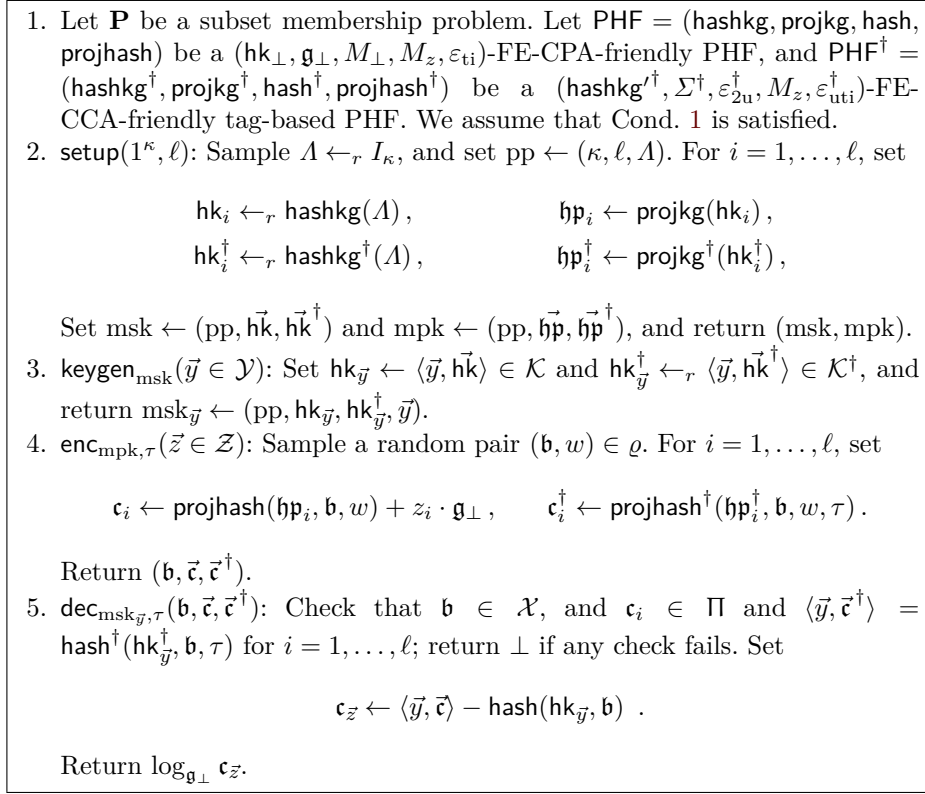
1. Let $\mathbf{P}$ be a subset membership problem. Let $\mathsf{PHF} = (\mathsf{hashkg}, \mathsf{projkg}, \mathsf{hash}, \mathsf{projhash})$ be a $(\mathsf{hk}_\perp, \mathfrak{g}_\perp, M_\perp, M_z, \varepsilon_{\mathrm{ti}})$-FE-CPA-friendly PHF, and $\mathsf{PHF}^\dagger = (\mathsf{hashkg}^\dagger, \mathsf{projkg}^\dagger, \mathsf{hash}^\dagger, \mathsf{projhash}^\dagger)$ be a $(\mathsf{hashkg}'^\dagger, \Sigma^\dagger, \varepsilon^\dagger_{2\mathrm{u}}, M_z, \varepsilon^\dagger_{\mathrm{uti}})$-FE-CCA-friendly tag-based PHF. We assume that Cond. 1 is satisfied.

2. $\mathsf{setup}(1^\kappa, \ell)$: Sample $\Lambda \leftarrow_r I_\kappa$, and set $\mathrm{pp} \leftarrow (\kappa, \ell, \Lambda)$. For $i = 1, \ldots, \ell$, set

$\mathsf{hk}_i \leftarrow_r \mathsf{hashkg}(\Lambda)\,, \qquad \mathfrak{hp}_i \leftarrow \mathsf{projkg}(\mathsf{hk}_i)\,,$
$\mathsf{hk}_i^\dagger \leftarrow_r \mathsf{hashkg}^\dagger(\Lambda)\,, \qquad \mathfrak{hp}_i^\dagger \leftarrow \mathsf{projkg}^\dagger(\mathsf{hk}_i^\dagger)\,,$

Set $\mathrm{msk} \leftarrow (\mathrm{pp}, \vec{\mathsf{hk}}, \vec{\mathsf{hk}}^\dagger)$ and $\mathrm{mpk} \leftarrow (\mathrm{pp}, \vec{\mathfrak{hp}}, \vec{\mathfrak{hp}}^\dagger)$, and return $(\mathrm{msk}, \mathrm{mpk})$.

3. $\mathsf{keygen}_{\mathrm{msk}}(\vec{y} \in \mathcal{Y})$: Set $\mathsf{hk}_{\vec{y}} \leftarrow \langle \vec{y}, \vec{\mathsf{hk}} \rangle \in \mathcal{K}$ and $\mathsf{hk}^\dagger_{\vec{y}} \leftarrow_r \langle \vec{y}, \vec{\mathsf{hk}}^\dagger \rangle \in \mathcal{K}^\dagger$, and return $\mathrm{msk}_{\vec{y}} \leftarrow (\mathrm{pp}, \mathsf{hk}_{\vec{y}}, \mathsf{hk}^\dagger_{\vec{y}}, \vec{y})$.

4. $\mathsf{enc}_{\mathrm{mpk},\tau}(\vec{z} \in \mathcal{Z})$: Sample a random pair $(\mathfrak{b}, w) \in \varrho$. For $i = 1, \ldots, \ell$, set

$\mathfrak{c}_i \leftarrow \mathsf{projhash}(\mathfrak{hp}_i, \mathfrak{b}, w) + z_i \cdot \mathfrak{g}_\perp\,, \qquad \mathfrak{c}_i^\dagger \leftarrow \mathsf{projhash}^\dagger(\mathfrak{hp}_i^\dagger, \mathfrak{b}, w, \tau)\,.$

Return $(\mathfrak{b}, \vec{\mathfrak{c}}, \vec{\mathfrak{c}}^\dagger)$.

5. $\mathsf{dec}_{\mathrm{msk}_{\vec{y}},\tau}(\mathfrak{b}, \vec{\mathfrak{c}}, \vec{\mathfrak{c}}^\dagger)$: Check that $\mathfrak{b} \in \mathcal{X}$, and $\mathfrak{c}_i \in \Pi$ and $\langle \vec{y}, \vec{\mathfrak{c}}^\dagger \rangle = \mathsf{hash}^\dagger(\mathsf{hk}^\dagger_{\vec{y}}, \mathfrak{b}, \tau)$ for $i = 1, \ldots, \ell$; return $\perp$ if any check fails. Set

$\mathfrak{c}_{\vec{z}} \leftarrow \langle \vec{y}, \vec{\mathfrak{c}} \rangle - \mathsf{hash}(\mathsf{hk}_{\vec{y}}, \mathfrak{b})\ .$

Return $\log_{\mathfrak{g}_\perp} \mathfrak{c}_{\vec{z}}$.